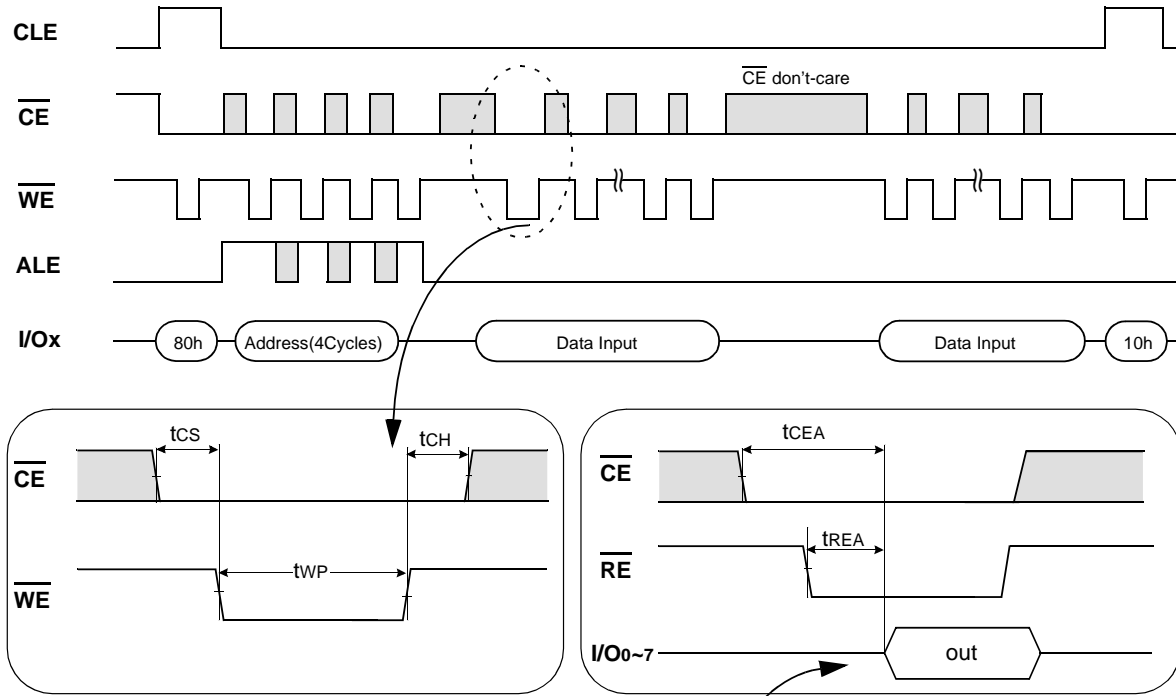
CLE

$\overline{CE}$

$\overline{CE}$ don't-care

$\overline{WE}$

ALE

I/Ox

80h

Address(4Cycles)

Data Input

Data Input

10h

tCS

tCH

$\overline{CE}$

tWP

$\overline{WE}$

tCEA

$\overline{CE}$

tREA

$\overline{RE}$

I/O0~7

out